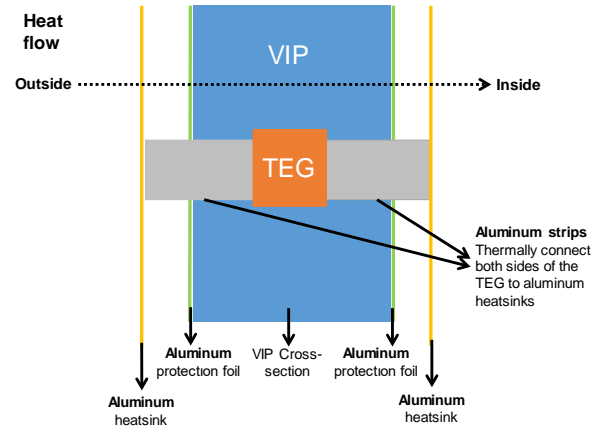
Heat flow

VIP

Outside → Inside

TEG

Aluminum strips
Thermally connect both sides of the TEG to aluminum heatsinks

Aluminum protection foil

VIP Cross-section

Aluminum protection foil

Aluminum heatsink

Aluminum heatsink